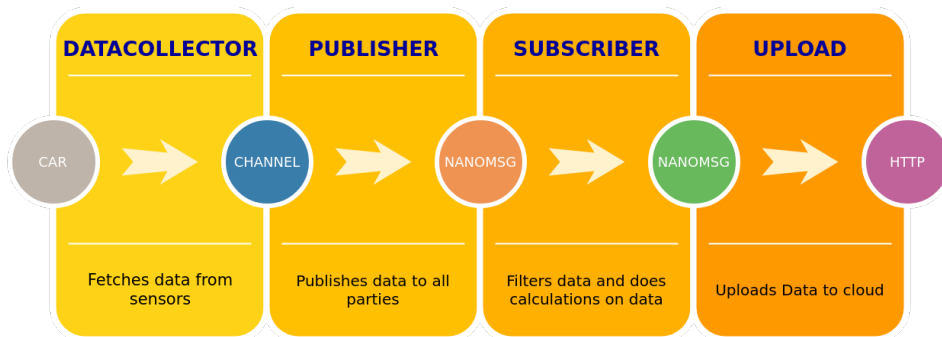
DATACOLLECTOR

CAR

Fetches data from sensors

PUBLISHER

CHANNEL

Publishes data to all parties

SUBSCRIBER

NANOMSG

Filters data and does calculations on data

UPLOAD

NANOMSG

Uploads Data to cloud

HTTP